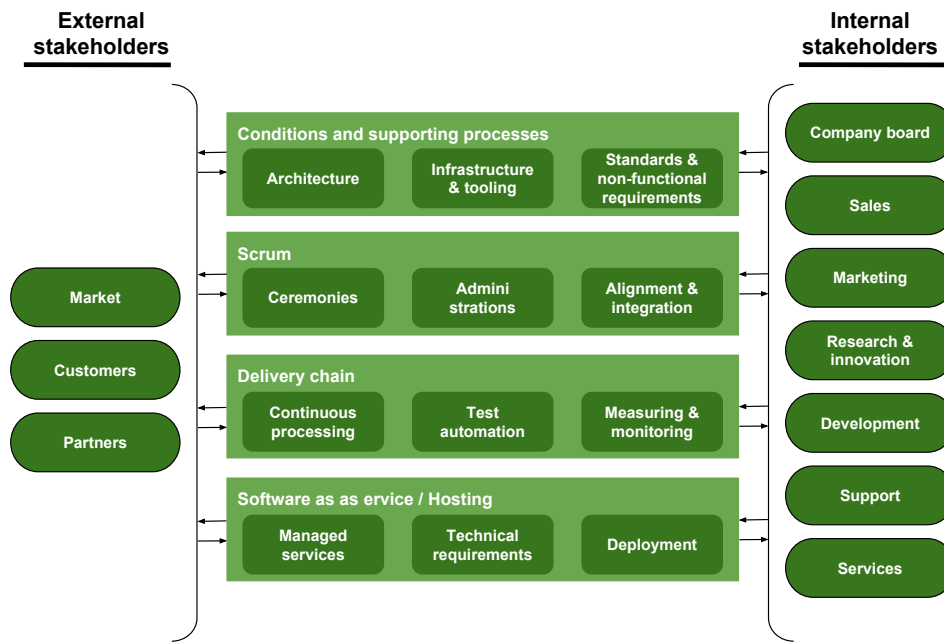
External stakeholders

Internal stakeholders

Market

Customers

Partners

Conditions and supporting processes

Architecture

Infrastructure & tooling

Standards & non-functional requirements

Scrum

Ceremonies

Admini strations

Alignment & integration

Delivery chain

Continuous processing

Test automation

Measuring & monitoring

Software as as ervice / Hosting

Managed services

Technical requirements

Deployment

Company board

Sales

Marketing

Research & innovation

Development

Support

Services